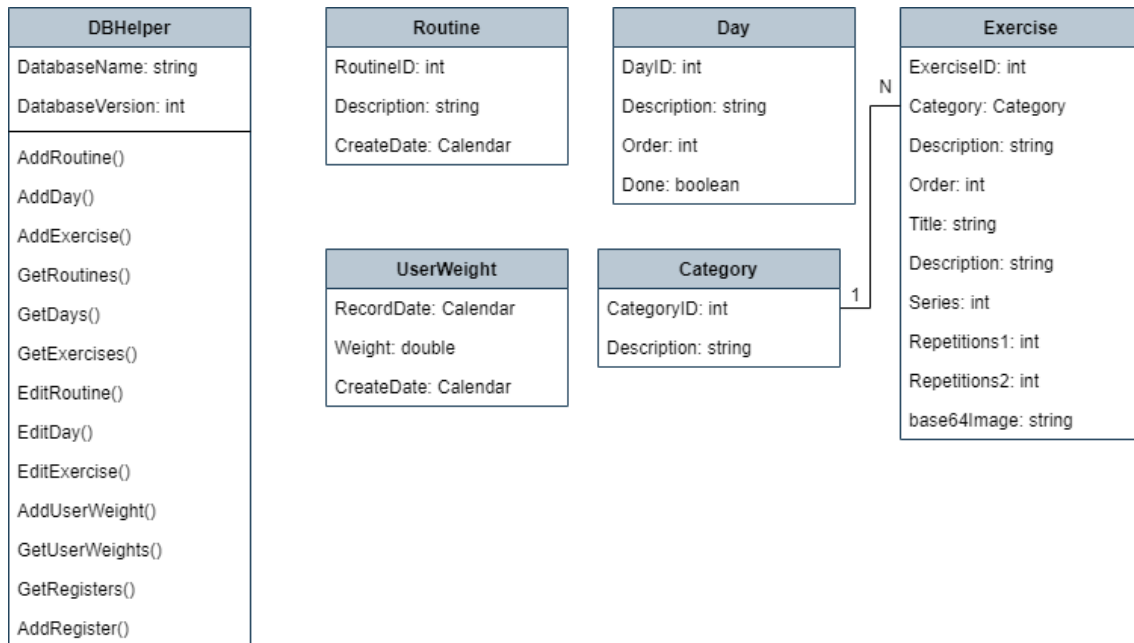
DBHelper

DatabaseName: string

DatabaseVersion: int

AddRoutine()

AddDay()

AddExercise()

GetRoutines()

GetDays()

GetExercises()

EditRoutine()

EditDay()

EditExercise()

AddUserWeight()

GetUserWeights()

GetRegisters()

AddRegister()

Routine

RoutineID: int

Description: string

CreateDate: Calendar

Day

DayID: int

Description: string

Order: int

Done: boolean

UserWeight

RecordDate: Calendar

Weight: double

CreateDate: Calendar

Category

CategoryID: int

Description: string

1

N

Exercise

ExerciseID: int

Category: Category

Description: string

Order: int

Title: string

Description: string

Series: int

Repetitions1: int

Repetitions2: int

base64Image: string